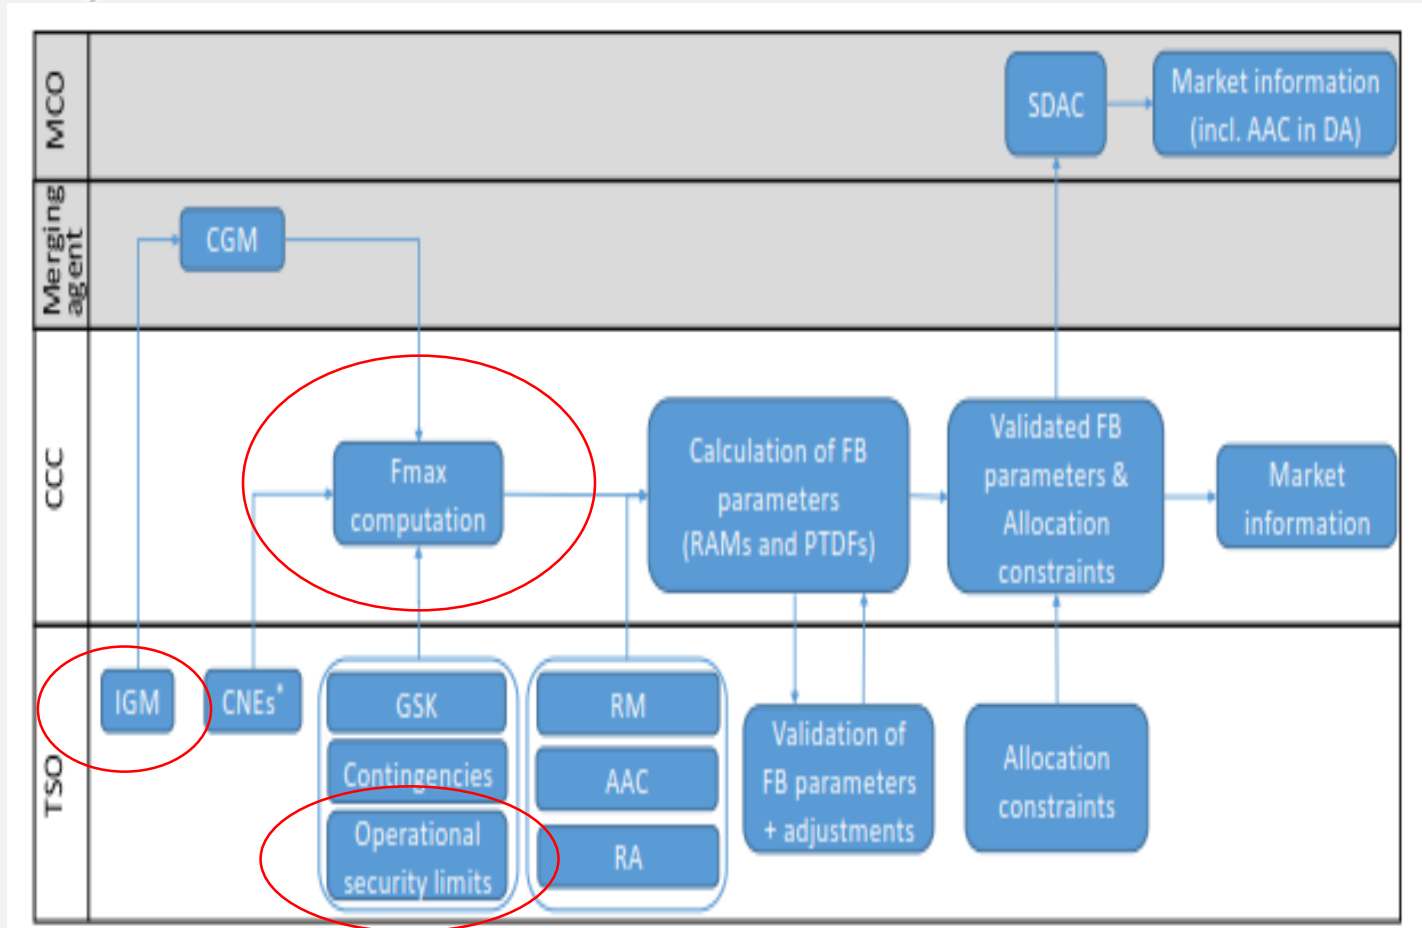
MCO

SDAC

Market information (incl. AAC in DA)

Merging agent

CGM

CCC

Fmax computation

Calculation of FB parameters (RAMs and PTDFs)

Validated FB parameters & Allocation constraints

Market information

TSO

IGM

CNEs*

GSK

Contingencies

Operational security limits

RM

AAC

RA

Validation of FB parameters + adjustments

Allocation constraints